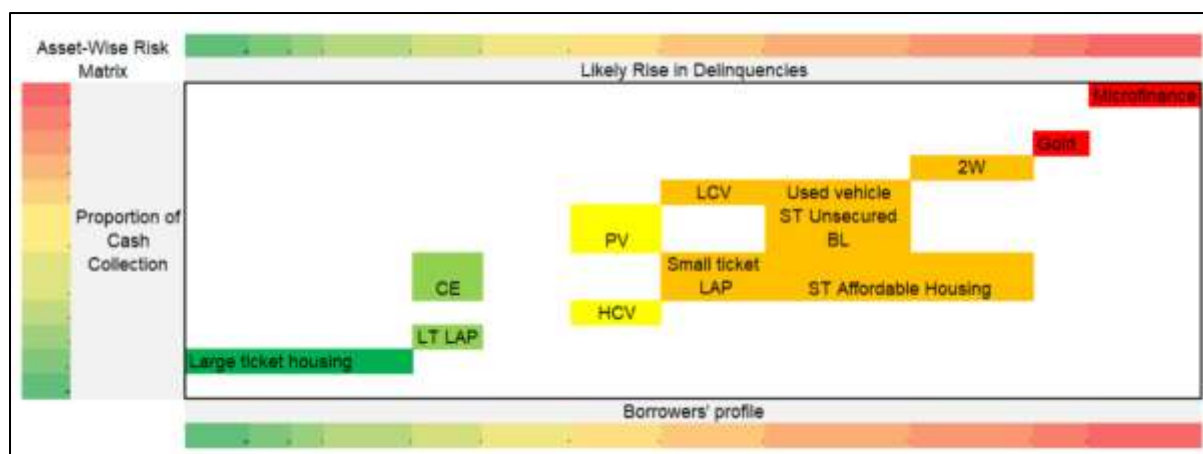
Asset-Wise Risk Matrix

Likely Rise in Delinquencies

Proportion of Cash Collection

Microfinance

Gold

2W

LCV

Used vehicle

ST Unsecured BL

PV

Small ticket LAP

ST Affordable Housing

CE

HCV

LT LAP

Large ticket housing

Borrowers' profile